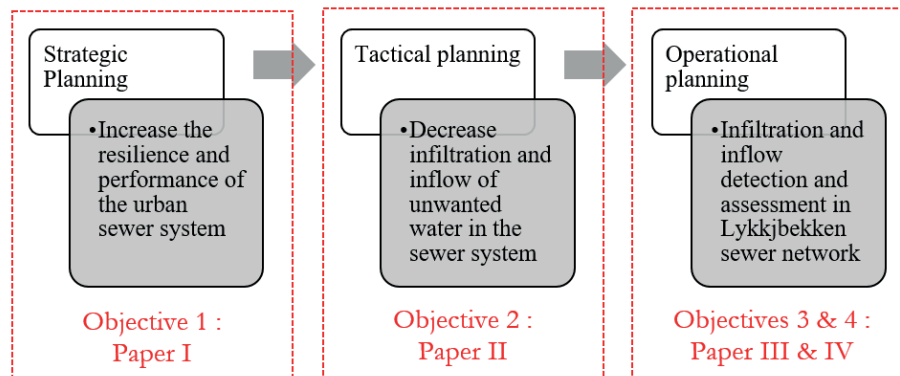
Strategic Planning

•Increase the resilience and performance of the urban sewer system

Objective 1 : Paper I

Tactical planning

•Decrease infiltration and inflow of unwanted water in the sewer system

Objective 2 : Paper II

Operational planning

•Infiltration and inflow detection and assessment in Lykkjbekken sewer network

Objectives 3 & 4 : Paper III & IV